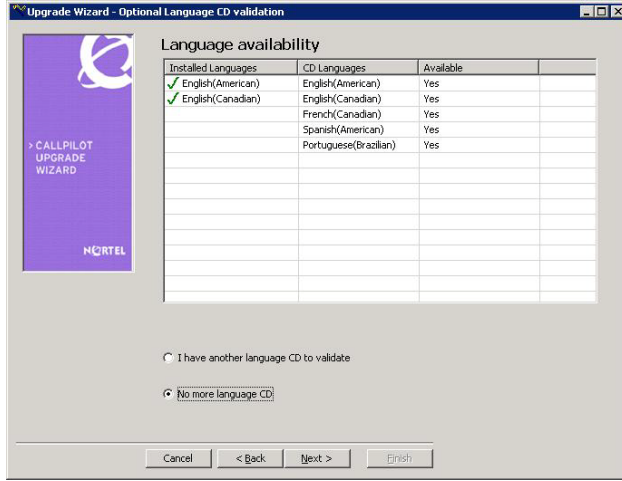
Upgrade Wizard - Optional Language CD validation

> CALLPILOT UPGRADE WIZARD

NORTEL

Language availability

| Installed Languages | CD Languages | Available |
|---|---|---|
| ✓ English(American) | English(American) | Yes |
| ✓ English(Canadian) | English(Canadian) | Yes |
| | French(Canadian) | Yes |
| | Spanish(American) | Yes |
| | Portuguese(Brazilian) | Yes |

I have another language CD to validate

No more language CD

Cancel
< Back
Next >
Finish